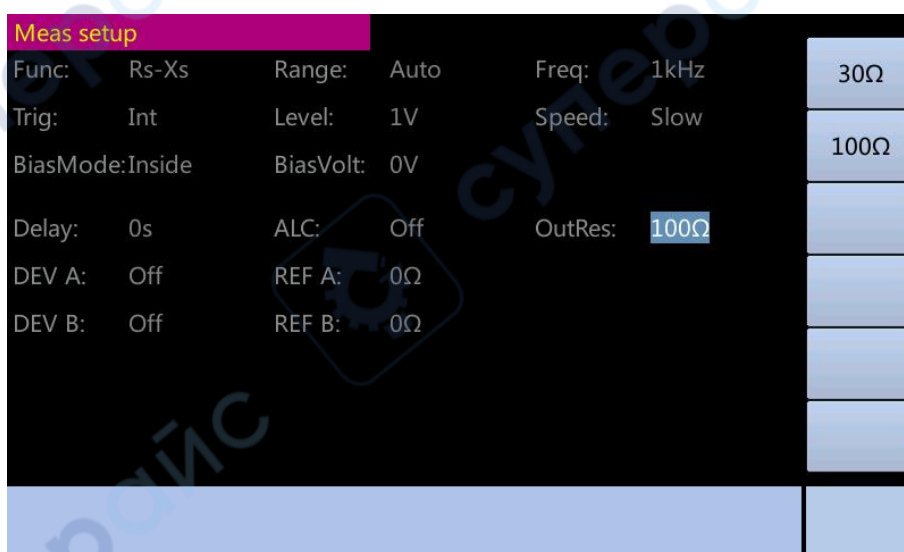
Meas setup

Func: Rs-Xs Range: Auto Freq: 1kHz

Trig: Int Level: 1V Speed: Slow

BiasMode:Inside BiasVolt: 0V

Delay: 0s ALC: Off OutRes: 100Ω

DEV A: Off REF A: 0Ω

DEV B: Off REF B: 0Ω

30Ω

100Ω

суперайс